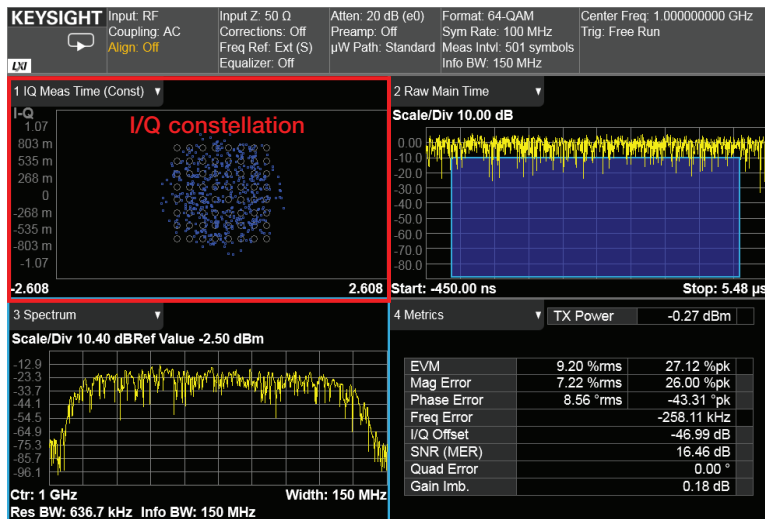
KEYSIGHT

LXI

Input: RF
Coupling: AC
Align: Off

Input Z: 50 Ω
Corrections: Off
Freq Ref: Ext (S)
Equalizer: Off

Atten: 20 dB (e0)
Preamp: Off
µW Path: Standard

Format: 64-QAM
Sym Rate: 100 MHz
Meas Intvl: 501 symbols
Info BW: 150 MHz

Center Freq: 1.000000000 GHz
Trig: Free Run

1 IQ Meas Time (Const)

I-Q

I/Q constellation

1.07
803 m
535 m
268 m
0
-268 m
-535 m
-803 m
-1.07
-2.608
2.608

2 Raw Main Time

Scale/Div 10.00 dB

0.00
-10.0
-20.0
-30.0
-40.0
-50.0
-60.0
-70.0
-80.0

Start: -450.00 ns
Stop: 5.48 µs

3 Spectrum

Scale/Div 10.40 dB Ref Value -2.50 dBm

-12.9
-23.3
-33.7
-44.1
-54.5
-64.9
-75.3
-85.7
-96.1

Ctr: 1 GHz
Width: 150 MHz
Res BW: 636.7 kHz Info BW: 150 MHz

4 Metrics

| TX Power | -0.27 dBm |
|---|---|

| | | |
|---|---|---|
| EVM | 9.20 %rms | 27.12 %pk |
| Mag Error | 7.22 %rms | 26.00 %pk |
| Phase Error | 8.56 °rms | -43.31 °pk |
| Freq Error | | -258.11 kHz |
| I/Q Offset | | -46.99 dB |
| SNR (MER) | | 16.46 dB |
| Quad Error | | 0.00 ° |
| Gain Imb. | | 0.18 dB |